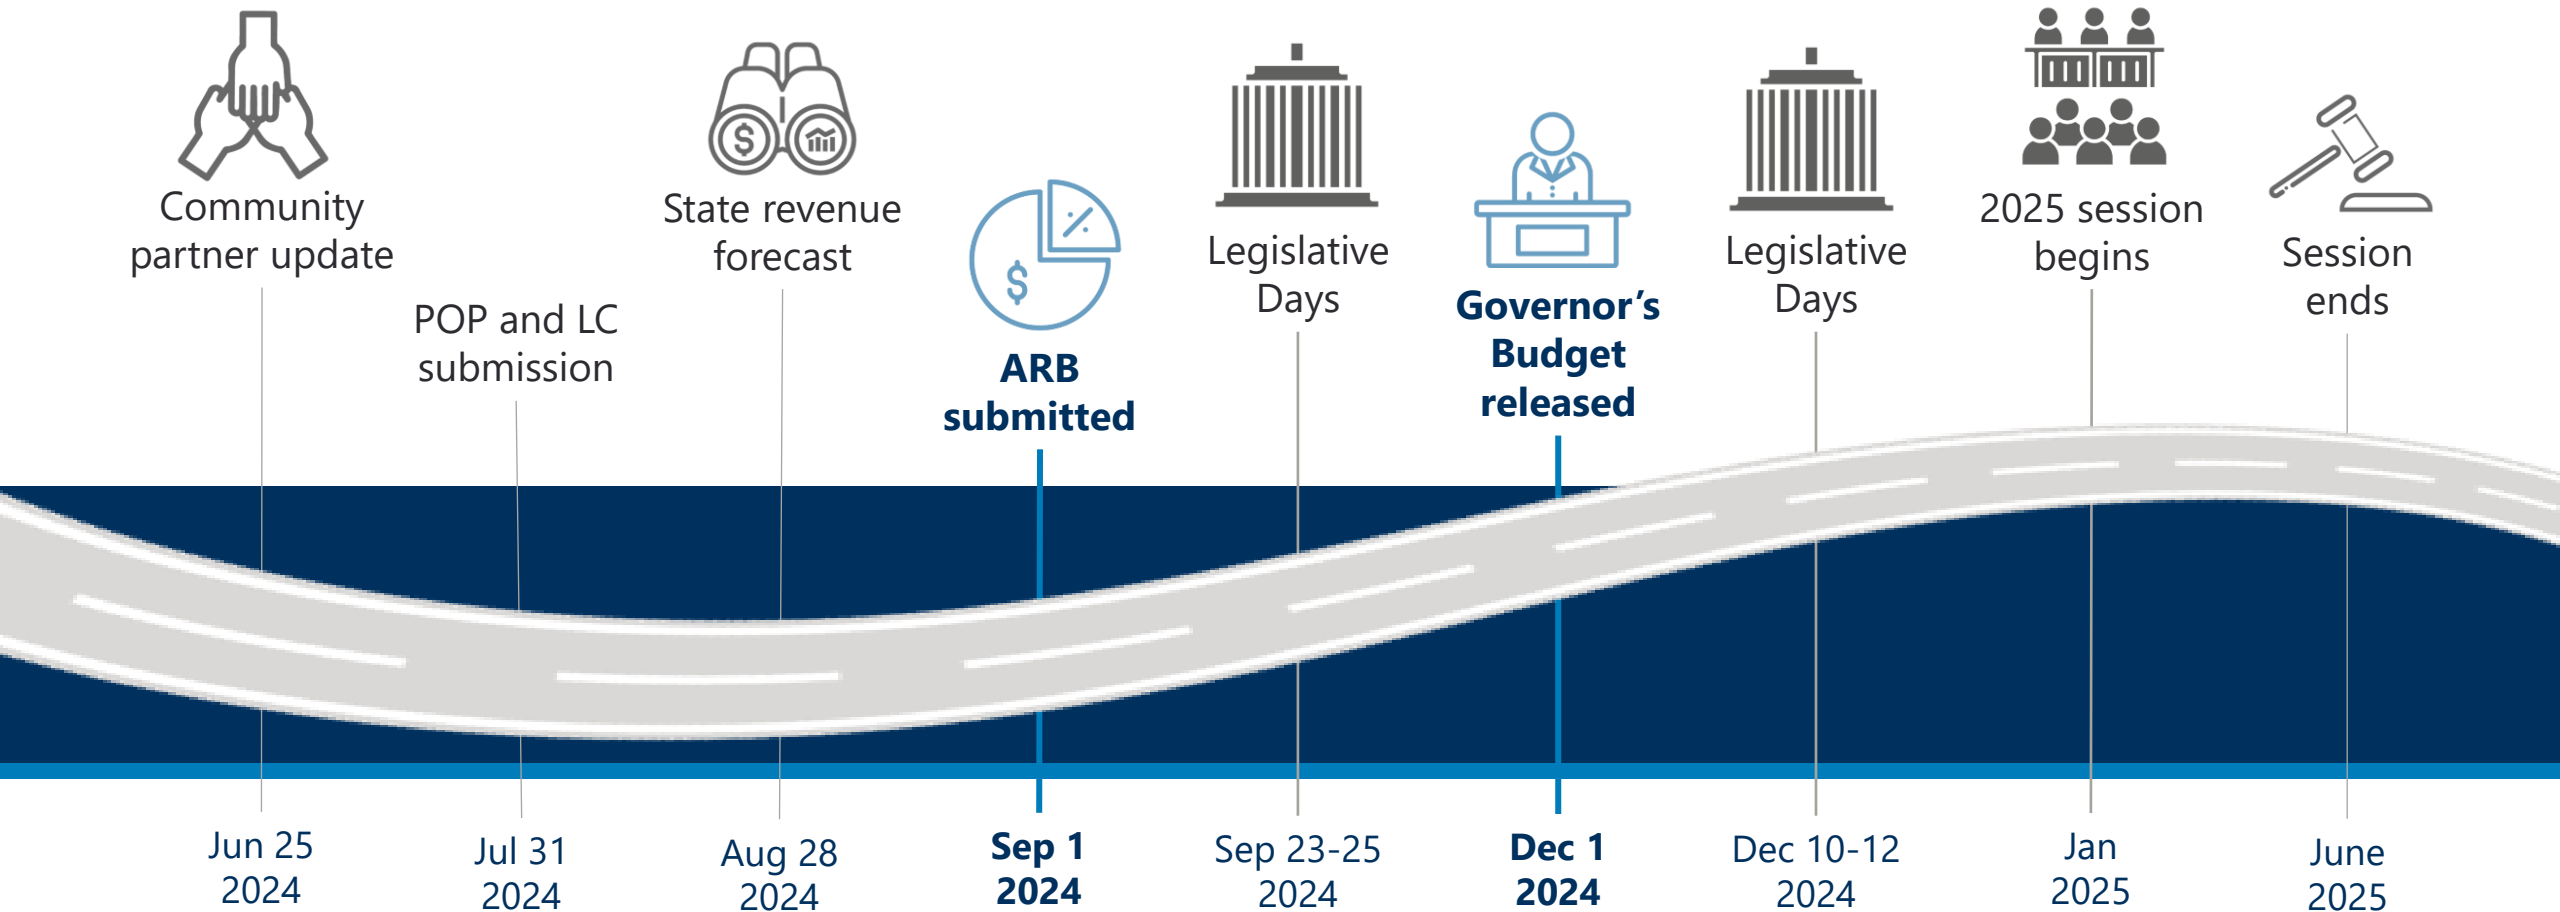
Community partner update

POP and LC submission

State revenue forecast

ARB submitted

Legislative Days

Governor's Budget released

Legislative Days

2025 session begins

Session ends

Jun 25 2024

Jul 31 2024

Aug 28 2024

Sep 1 2024

Sep 23-25 2024

Dec 1 2024

Dec 10-12 2024

Jan 2025

June 2025